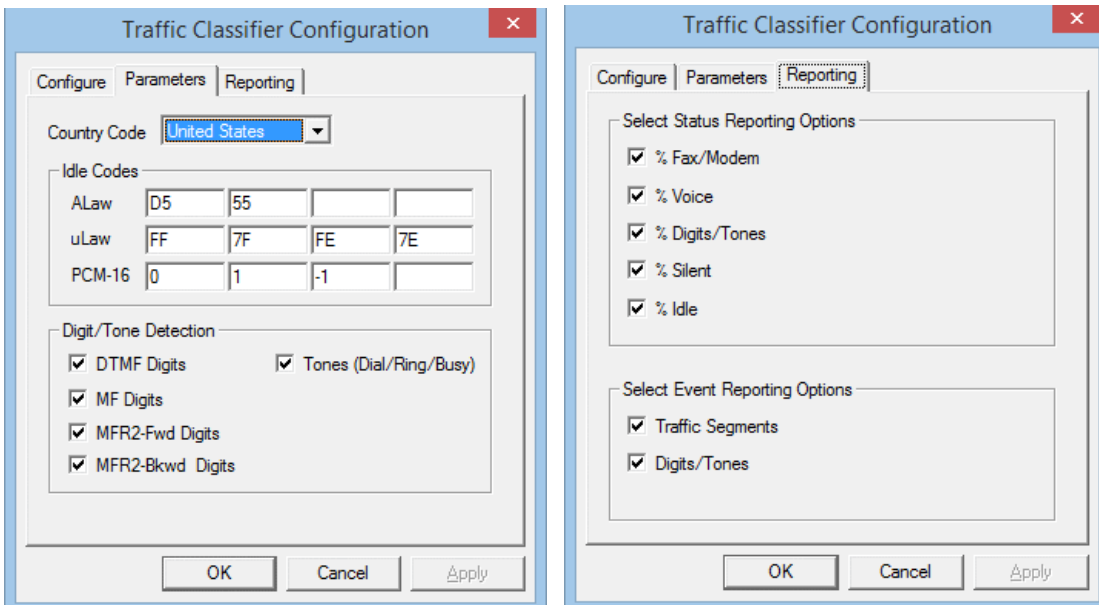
Traffic Classifier Configuration

Configure Parameters Reporting

Country Code United States

Idle Codes

| ALaw | D5 | 55 | | |
|---|---|---|---|---|
| uLaw | FF | 7F | FE | 7E |
| PCM-16 | 0 | 1 | -1 | |

Digit/Tone Detection

DTMF Digits

Tones (Dial/Ring/Busy)

MF Digits

MFR2-Fwd Digits

MFR2-Bkwd Digits

OK Cancel Apply

Traffic Classifier Configuration

Configure Parameters Reporting

Select Status Reporting Options

% Fax/Modem

% Voice

% Digits/Tones

% Silent

% Idle

Select Event Reporting Options

Traffic Segments

Digits/Tones

OK Cancel Apply